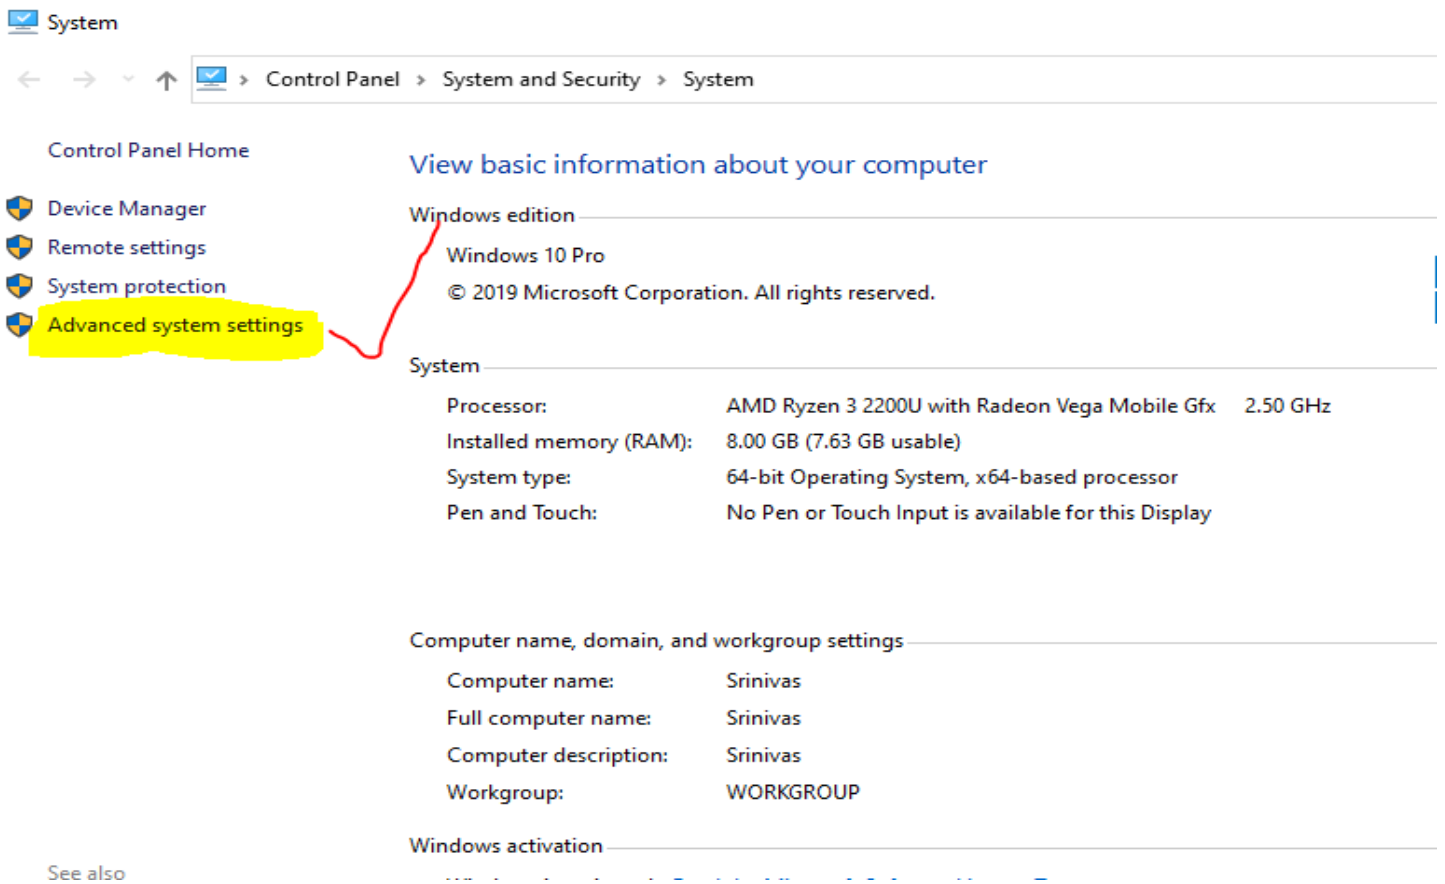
System

Control Panel › System and Security › System

Control Panel Home

Device Manager

Remote settings

System protection

Advanced system settings

View basic information about your computer

Windows edition

Windows 10 Pro

© 2019 Microsoft Corporation. All rights reserved.

System

| | |
|---|---|
| Processor: | AMD Ryzen 3 2200U with Radeon Vega Mobile Gfx 2.50 GHz |
| Installed memory (RAM): | 8.00 GB (7.63 GB usable) |
| System type: | 64-bit Operating System, x64-based processor |
| Pen and Touch: | No Pen or Touch Input is available for this Display |

Computer name, domain, and workgroup settings

| | |
|---|---|
| Computer name: | Srinivas |
| Full computer name: | Srinivas |
| Computer description: | Srinivas |
| Workgroup: | WORKGROUP |

Windows activation

See also

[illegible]